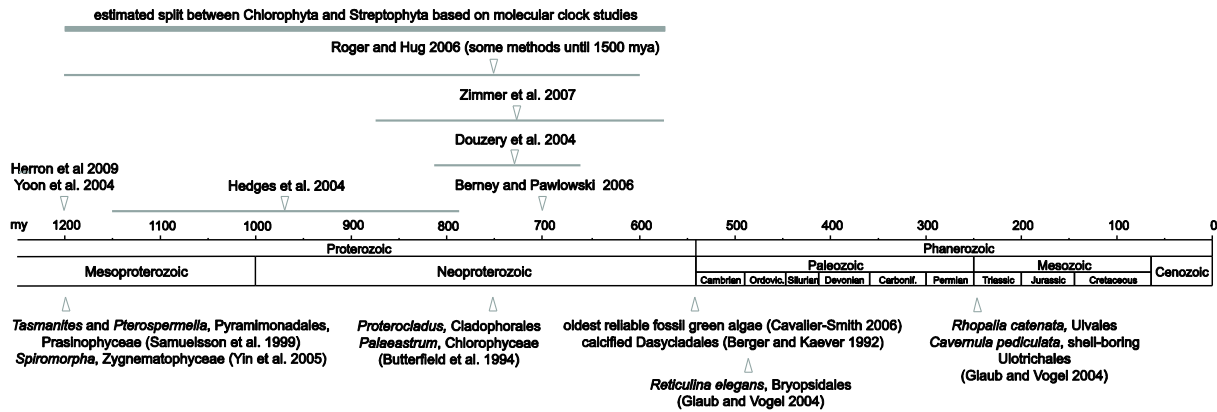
estimated split between Chlorophyta and Streptophyta based on molecular clock studies

Roger and Hug 2006 (some methods until 1500 mya)

Zimmer et al. 2007

Douzery et al. 2004

Herron et al 2009
Yoon et al. 2004

Hedges et al. 2004

Berney and Pawlowski 2006

my 1200 1100 1000 900 800 700 600 500 400 300 200 100 0

Proterozoic

Phanerozoic

Mesoproterozoic

Neoproterozoic

Paleozoic

Mesozoic

Cambrian Ordovic. Silurian Devonian Carbonif. Permian

Triassic Jurassic Cretaceous

Cenozoic

*Tasmanites* and *Pterospermella*, Pyramimonadales, Prasinophyceae (Samuelsson et al. 1999)
*Spiromorpha*, Zygnematophyceae (Yin et al. 2005)

*Proterocladus*, Cladophorales
*Palaeastrum*, Chlorophyceae
(Butterfield et al. 1994)

oldest reliable fossil green algae (Cavalier-Smith 2006)
calcified Dasycladales (Berger and Kaever 1992)

*Reticulina elegans*, Bryopsidales
(Glaub and Vogel 2004)

*Rhopalia catenata*, Ulvales
*Cavernula pediculata*, shell-boring Ulotrichales
(Glaub and Vogel 2004)